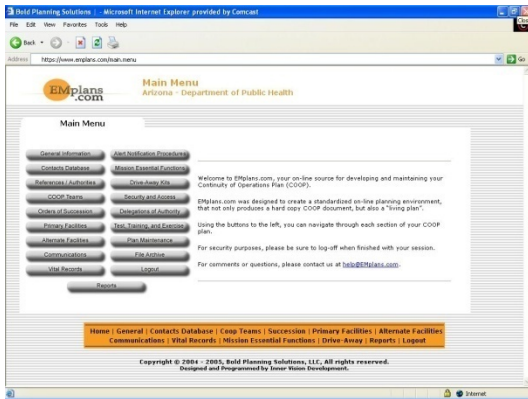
Bold Planning Solutions | - Microsoft Internet Explorer provided by Comcast

File Edit View Favorites Tools Help

Back

Address https://www.emplans.com/main.menu

Go

EMplans .com

Main Menu
Arizona - Department of Public Health

Main Menu

General Information
Alert Notification Procedures
Contacts Database
Mission Essential Functions
References / Authorities
Drive-Away Kits
COOP Teams
Security and Access
Orders of Succession
Delegations of Authority
Primary Facilities
Test, Training, and Exercise
Alternate Facilities
Plan Maintenance
Communications
File Archive
Vital Records
Logout
Reports

Welcome to EMplans.com, your on-line source for developing and maintaining your Continuity of Operations Plan (COOP).

EMplans.com was designed to create a standardized on-line planning environment, that not only produces a hard copy COOP document, but also a "living plan".

Using the buttons to the left, you can navigate through each section of your COOP plan.

For security purposes, please be sure to log-off when finished with your session.

For comments or questions, please contact us at help@EMplans.com.

Home | General | Contacts Database | Coop Teams | Succession | Primary Facilities | Alternate Facilities
Communications | Vital Records | Mission Essential Functions | Drive-Away | Reports | Logout

Copyright © 2004 - 2005, Bold Planning Solutions, LLC, All rights reserved.
Designed and Programmed by Inner Vision Development.

Internet